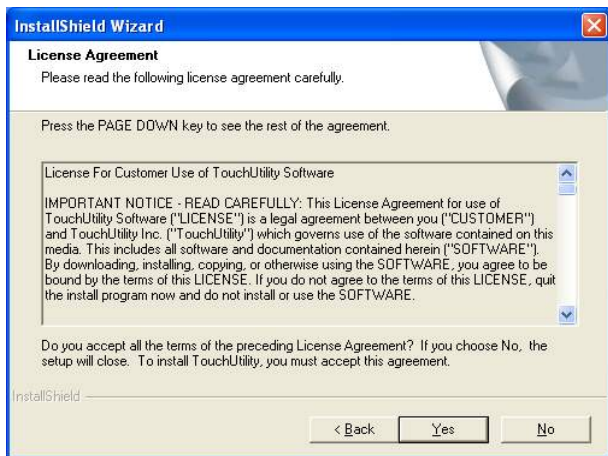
InstallShield Wizard

License Agreement

Please read the following license agreement carefully.

Press the PAGE DOWN key to see the rest of the agreement.

License For Customer Use of TouchUtility Software

IMPORTANT NOTICE - READ CAREFULLY: This License Agreement for use of TouchUtility Software ("LICENSE") is a legal agreement between you ("CUSTOMER") and TouchUtility Inc. ("TouchUtility") which governs use of the software contained on this media. This includes all software and documentation contained herein ("SOFTWARE"). By downloading, installing, copying, or otherwise using the SOFTWARE, you agree to be bound by the terms of this LICENSE. If you do not agree to the terms of this LICENSE, quit the install program now and do not install or use the SOFTWARE.

Do you accept all the terms of the preceding License Agreement? If you choose No, the setup will close. To install TouchUtility, you must accept this agreement.

InstallShield

< Back Yes No